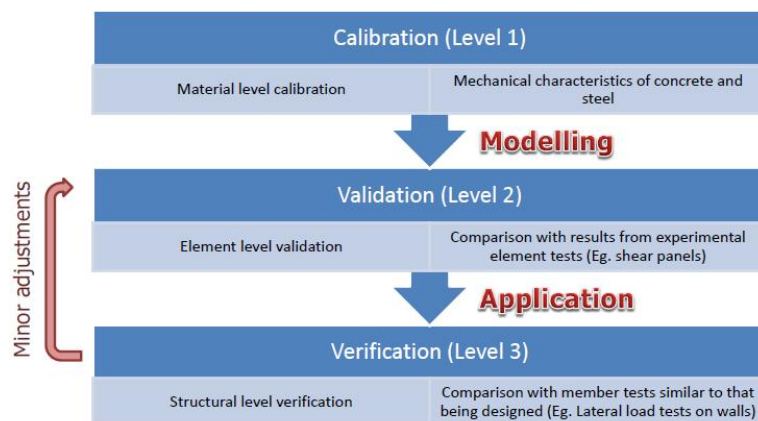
Calibration (Level 1)

| Material level calibration | Mechanical characteristics of concrete and steel |
|---|---|

Modelling

Validation (Level 2)

| Element level validation | Comparison with results from experimental element tests (Eg. shear panels) |
|---|---|

Application

Verification (Level 3)

| Structural level verification | Comparison with member tests similar to that being designed (Eg. Lateral load tests on walls) |
|---|---|

Minor adjustments